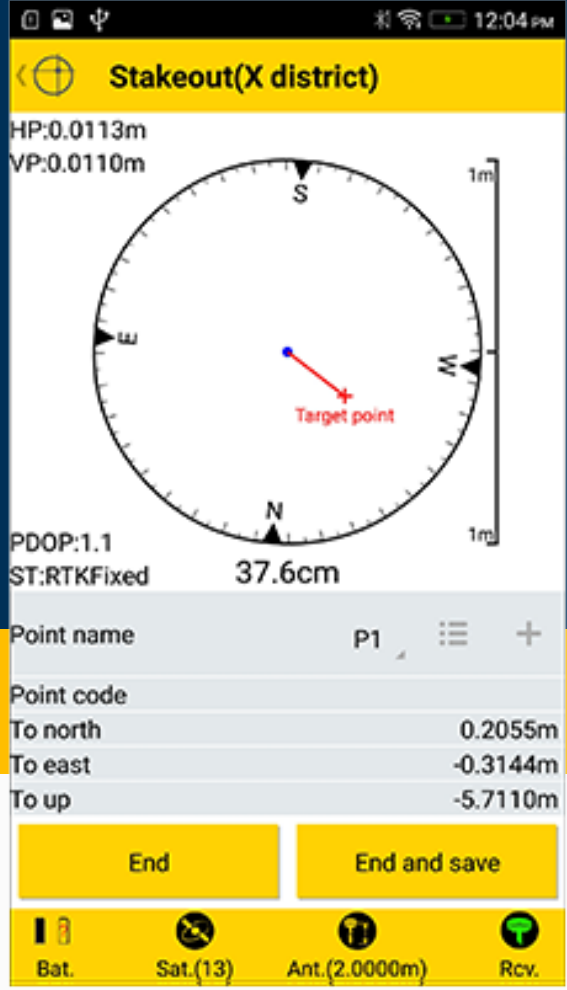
12:04 PM

Stakeout(X district)

HP:0.0113m
VP:0.0110m

1m

S
E
W
N

Target point

1m

PDOP:1.1
ST:RTKFixed

37.6cm

| Point name | P1 |
|---|---|
| Point code | |
| To north | 0.2055m |
| To east | -0.3144m |
| To up | -5.7110m |

End

End and save

Bat.

Sat.(13)

Ant.(2.0000m)

Rcv.